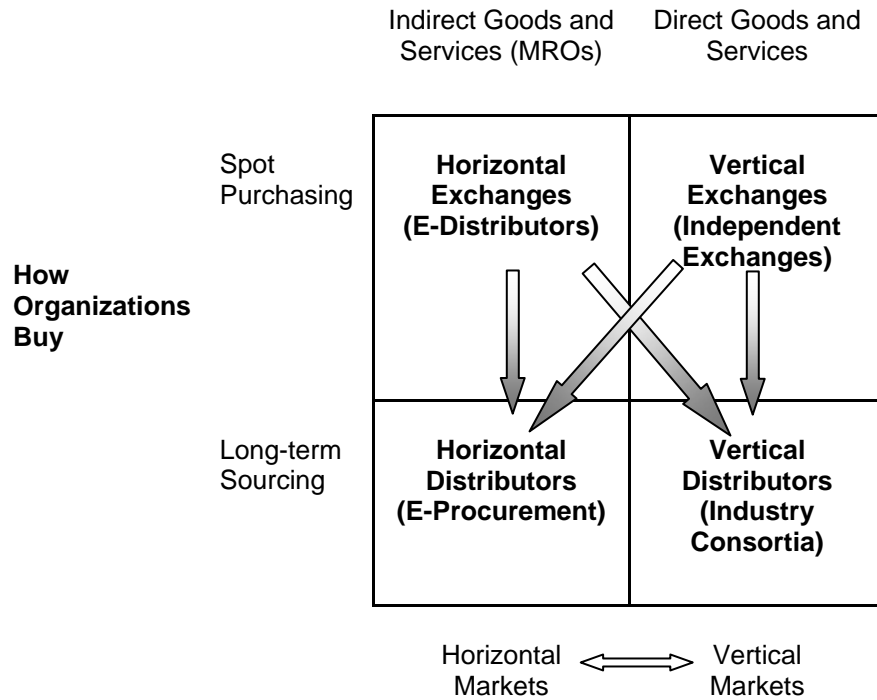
Indirect Goods and Services (MROs)

Direct Goods and Services

How Organizations Buy

Spot Purchasing

Horizontal Exchanges (E-Distributors)

Vertical Exchanges (Independent Exchanges)

Long-term Sourcing

Horizontal Distributors (E-Procurement)

Vertical Distributors (Industry Consortia)

Horizontal Markets

Vertical Markets